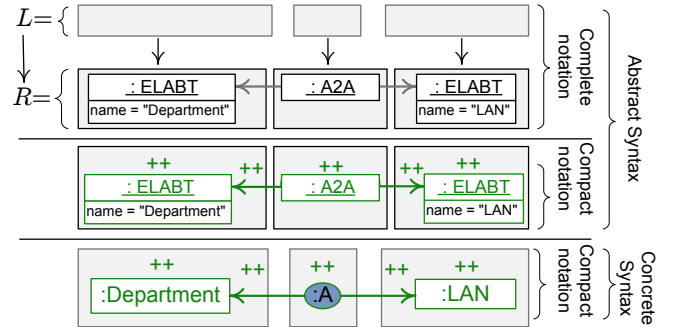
$L=\{$

$R=\{$

: ELABT
name = "Department"

: A2A

: ELABT
name = "LAN"

Complete notation

++
++
: ELABT
name = "Department"

++
: A2A
++

++
: ELABT
name = "LAN"

Compact notation

Abstract Syntax

++
:Department
++

++
:A
++

++
:LAN

Compact notation

Concrete Syntax